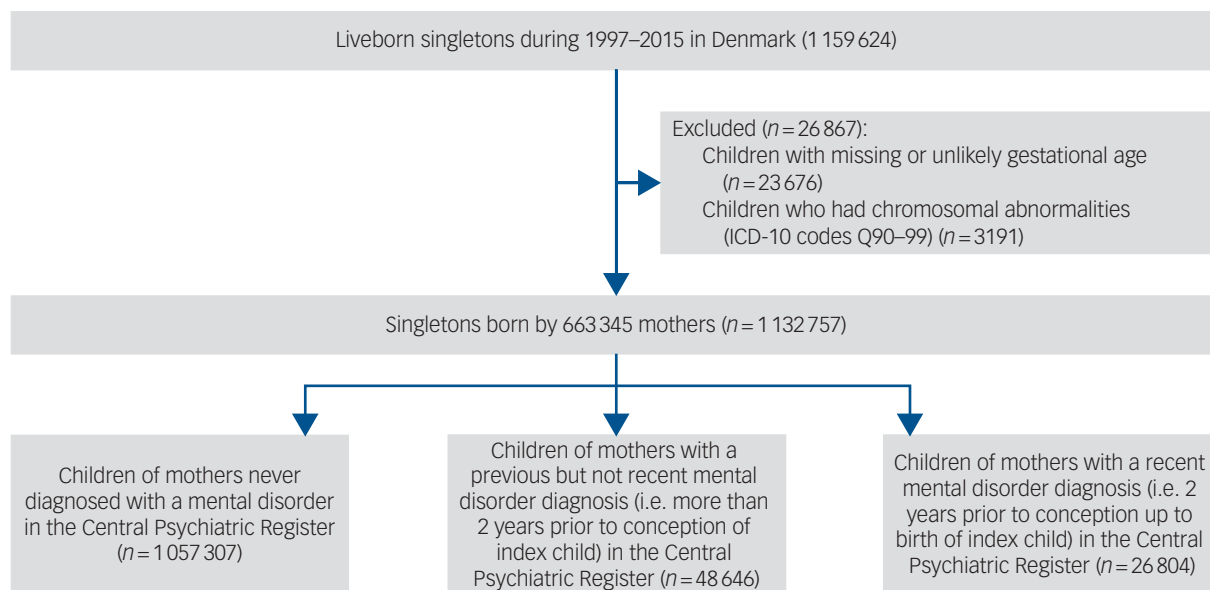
Liveborn singletons during 1997–2015 in Denmark (1 159 624)

Excluded ($n = 26\,867$):
Children with missing or unlikely gestational age ($n = 23\,676$)
Children who had chromosomal abnormalities (ICD-10 codes Q90–99) ($n = 3191$)

Singletons born by 663 345 mothers ($n = 1\,132\,757$)

Children of mothers never diagnosed with a mental disorder in the Central Psychiatric Register ($n = 1\,057\,307$)

Children of mothers with a previous but not recent mental disorder diagnosis (i.e. more than 2 years prior to conception of index child) in the Central Psychiatric Register ($n = 48\,646$)

Children of mothers with a recent mental disorder diagnosis (i.e. 2 years prior to conception up to birth of index child) in the Central Psychiatric Register ($n = 26\,804$)